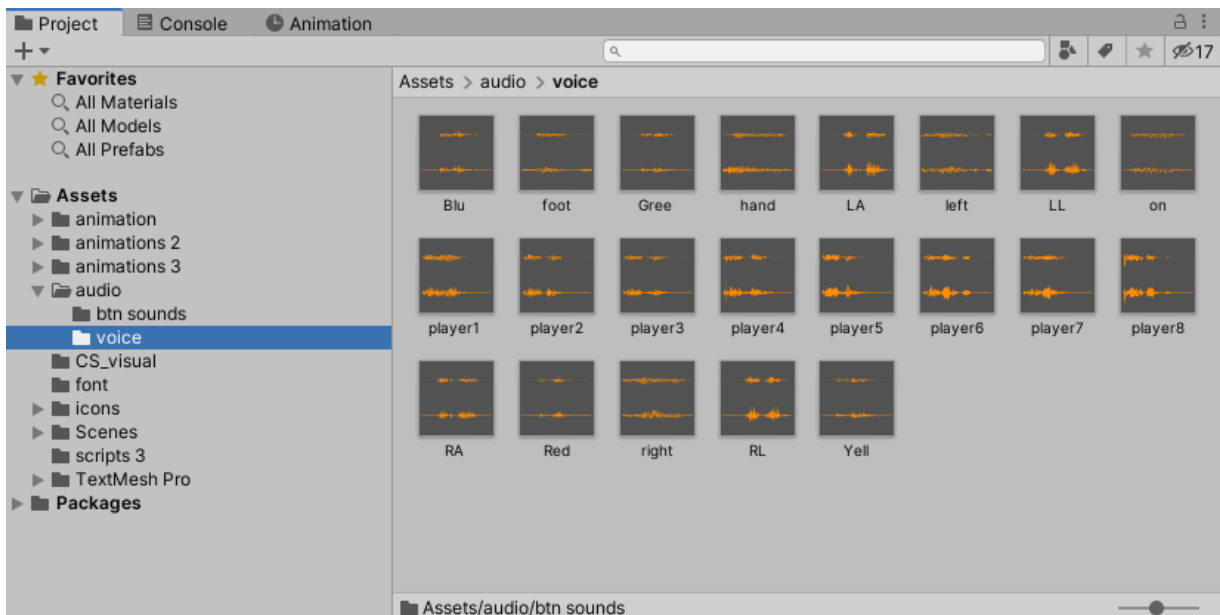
Project Console Animation

+

17

Favorites
All Materials
All Models
All Prefabs

Assets
animation
animations 2
animations 3
audio
btn sounds
voice
CS_visual
font
icons
Scenes
scripts 3
TextMesh Pro
Packages

Assets > audio > voice

Blu foot Gree hand LA left LL on

player1 player2 player3 player4 player5 player6 player7 player8

RA Red right RL Yell

Assets/audio/btn sounds